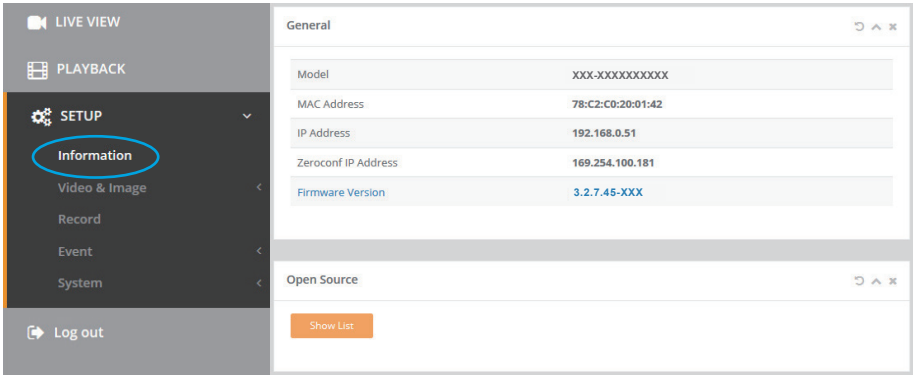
LIVE VIEW

PLAYBACK

SETUP

Information

Video & Image

Record

Event

System

Log out

General

| Model | XXX-XXXXXXXXXX |
|---|---|
| MAC Address | 78:C2:C0:20:01:42 |
| IP Address | 192.168.0.51 |
| Zeroconf IP Address | 169.254.100.181 |
| Firmware Version | 3.2.7.45-XXX |

Open Source

Show List